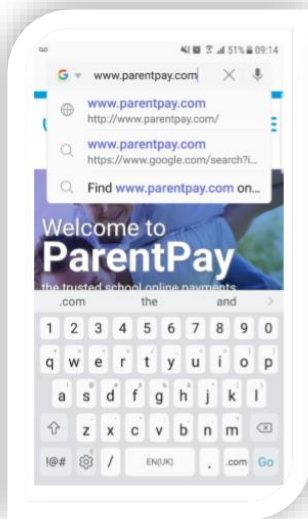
51% 09:14

G www.parentpay.com

www.parentpay.com
http://www.parentpay.com/

www.parentpay.com
https://www.google.com/search?i...

Find www.parentpay.com on...

Welcome to
ParentPay
the trusted school online payments

.com the and

1 2 3 4 5 6 7 8 9 0
q w e r t y u i o p
a s d f g h j k l
z x c v b n m
!#@ / EN(UK) . .com Go